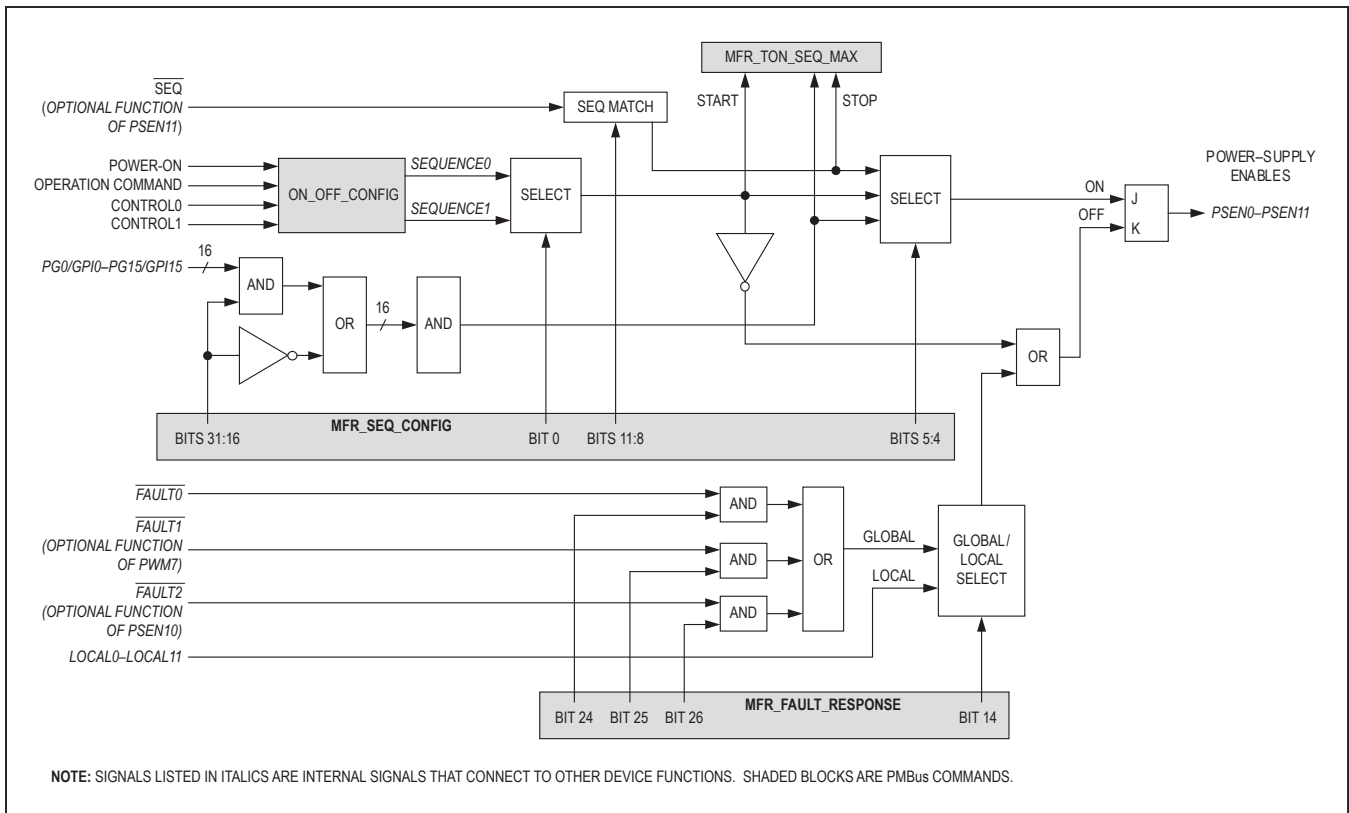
MFR_TON_SEQ_MAX

$\overline{\text{SEQ}}$
(OPTIONAL FUNCTION OF PSEN11)

SEQ MATCH

START

STOP

POWER-ON
OPERATION COMMAND
CONTROL0
CONTROL1

ON_OFF_CONFIG

SEQUENCE0
SEQUENCE1

SELECT

SELECT

POWER–SUPPLY ENABLES

ON
OFF

J
K

PSEN0–PSEN11

16

PG0/GPI0–PG15/GPI15

AND

OR

16

AND

OR

MFR_SEQ_CONFIG

BITS 31:16
BIT 0
BITS 11:8
BITS 5:4

$\overline{\text{FAULT0}}$
$\overline{\text{FAULT1}}$
(OPTIONAL FUNCTION OF PWM7)
$\overline{\text{FAULT2}}$
(OPTIONAL FUNCTION OF PSEN10)
LOCAL0–LOCAL11

AND
AND
AND

OR

GLOBAL
LOCAL

GLOBAL/ LOCAL SELECT

MFR_FAULT_RESPONSE

BIT 24
BIT 25
BIT 26
BIT 14

NOTE: SIGNALS LISTED IN ITALICS ARE INTERNAL SIGNALS THAT CONNECT TO OTHER DEVICE FUNCTIONS. SHADED BLOCKS ARE PMBus COMMANDS.